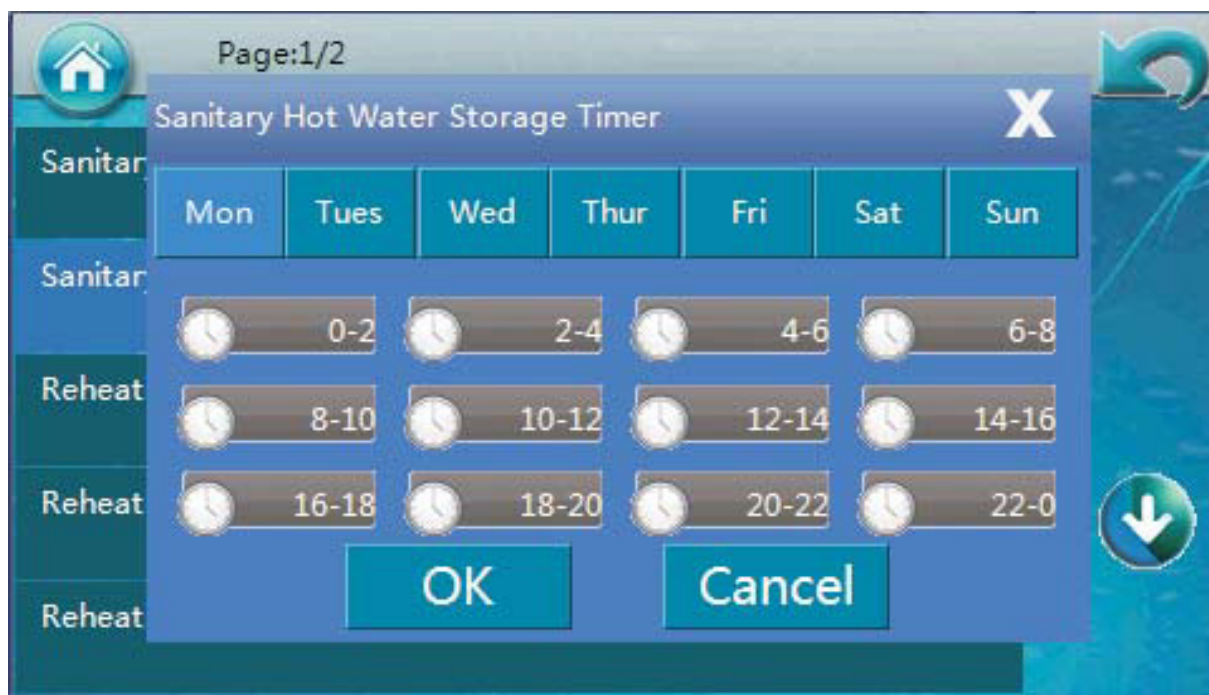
Page:1/2

Sanitar

Sanitar

Reheat

Reheat

Reheat

Sanitary Hot Water Storage Timer

X

| Mon | Tues | Wed | Thur | Fri | Sat | Sun |
|---|---|---|---|---|---|---|

0-2
2-4
4-6
6-8
8-10
10-12
12-14
14-16
16-18
18-20
20-22
22-0

OK
Cancel